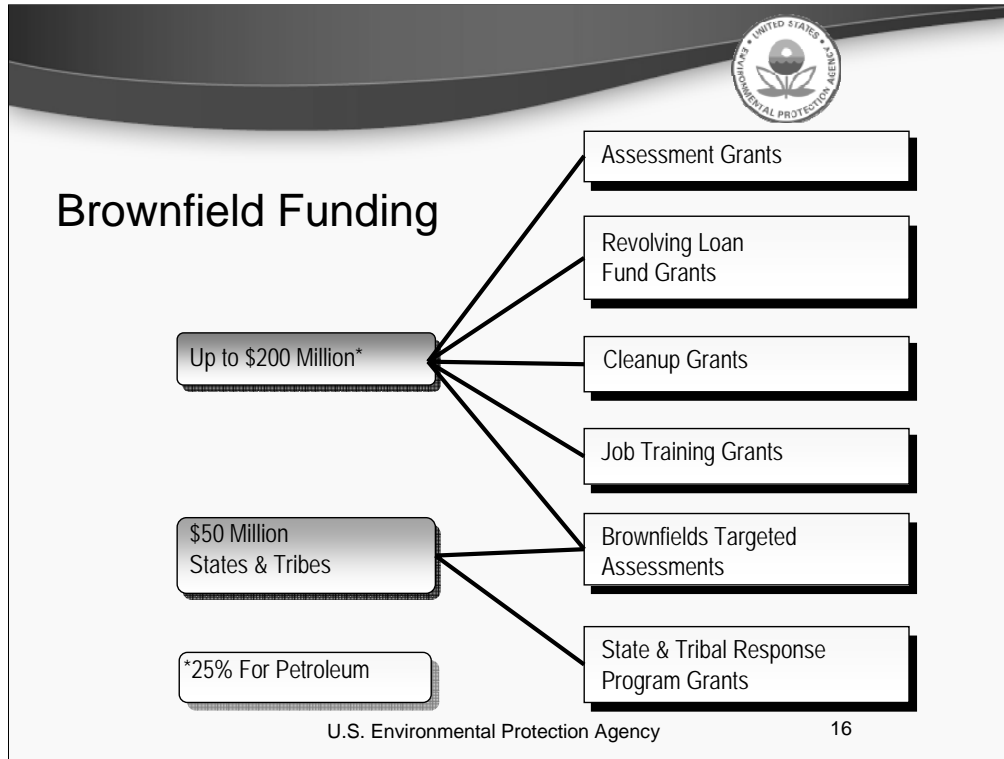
UNITED STATES ENVIRONMENTAL PROTECTION AGENCY

Brownfield Funding

Up to \$200 Million*

\$50 Million
States & Tribes

*25% For Petroleum

Assessment Grants

Revolving Loan Fund Grants

Cleanup Grants

Job Training Grants

Brownfields Targeted Assessments

State & Tribal Response Program Grants

U.S. Environmental Protection Agency

16